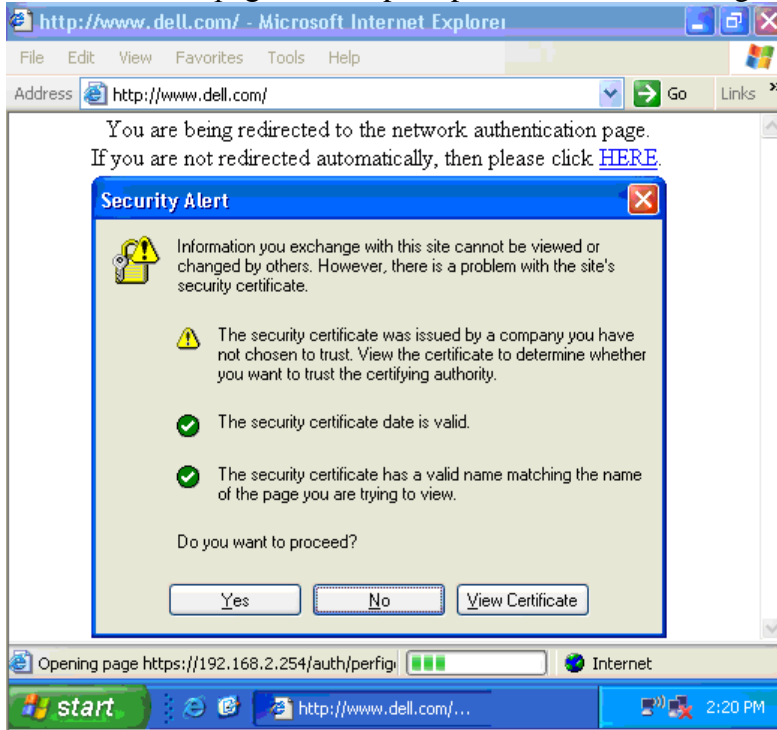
http://www.dell.com/ - Microsoft Internet Explorer

File Edit View Favorites Tools Help

Address http://www.dell.com/ Go Links

You are being redirected to the network authentication page.
If you are not redirected automatically, then please click HERE.

Security Alert

Information you exchange with this site cannot be viewed or changed by others. However, there is a problem with the site's security certificate.

The security certificate was issued by a company you have not chosen to trust. View the certificate to determine whether you want to trust the certifying authority.

The security certificate date is valid.

The security certificate has a valid name matching the name of the page you are trying to view.

Do you want to proceed?

Yes No View Certificate

Opening page https://192.168.2.254/auth/perfig Internet

start http://www.dell.com/... 2:20 PM